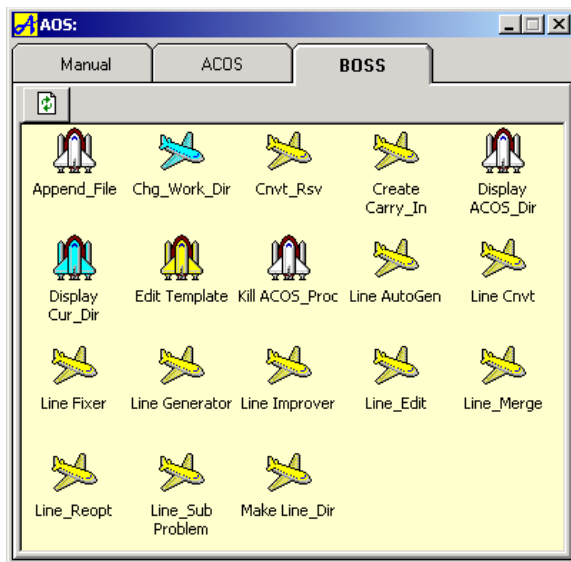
AOS:

Manual
ACOS
BOSS

Append_File
Chg_Work_Dir
Cnvt_Rsv
Create Carry_In
Display ACOS_Dir
Display Cur_Dir
Edit Template
Kill ACOS_Proc
Line AutoGen
Line Cnvt
Line Fixer
Line Generator
Line Improver
Line_Edit
Line_Merge
Line_Reopt
Line_Sub Problem
Make Line_Dir